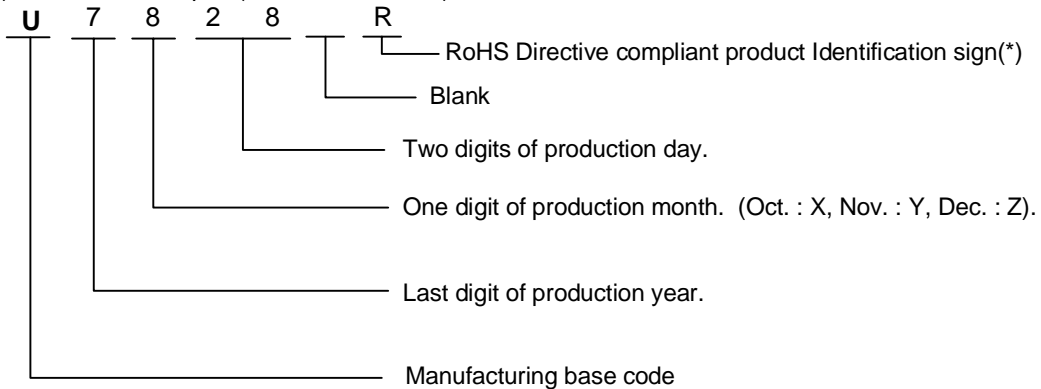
U 7 8 2 8 R

RoHS Directive compliant product Identification sign(*)

Blank

Two digits of production day.

One digit of production month. (Oct. : X, Nov. : Y, Dec. : Z).

Last digit of production year.

Manufacturing base code